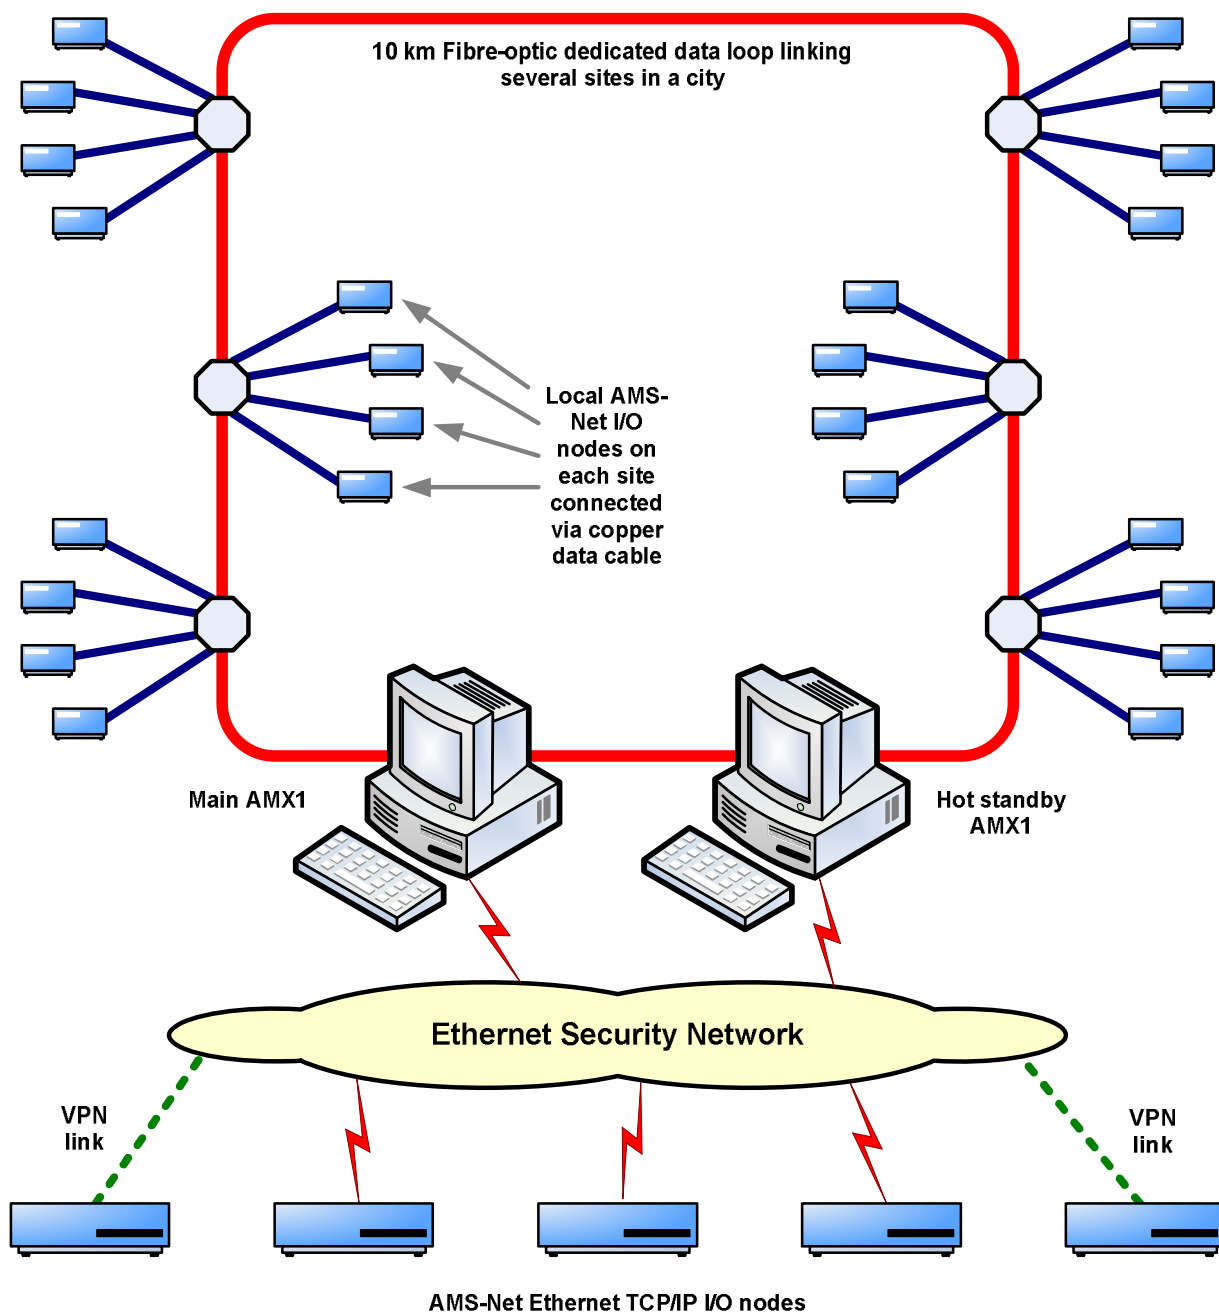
10 km Fibre-optic dedicated data loop linking several sites in a city

Local AMS-Net I/O nodes on each site connected via copper data cable

Main AMX1

Hot standby AMX1

Ethernet Security Network

VPN link

VPN link

AMS-Net Ethernet TCP/IP I/O nodes